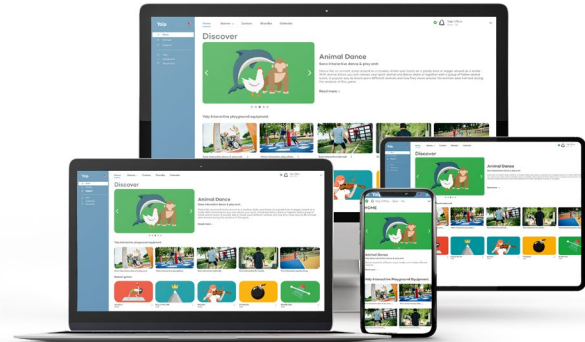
Discover

Animal Dance

Tiny interactive playground equipment

Discover

Animal Dance

Tiny interactive playground equipment

Discover

Animal Dance

HOME

Animal Dance

Tiny Interactive Playground Equipment